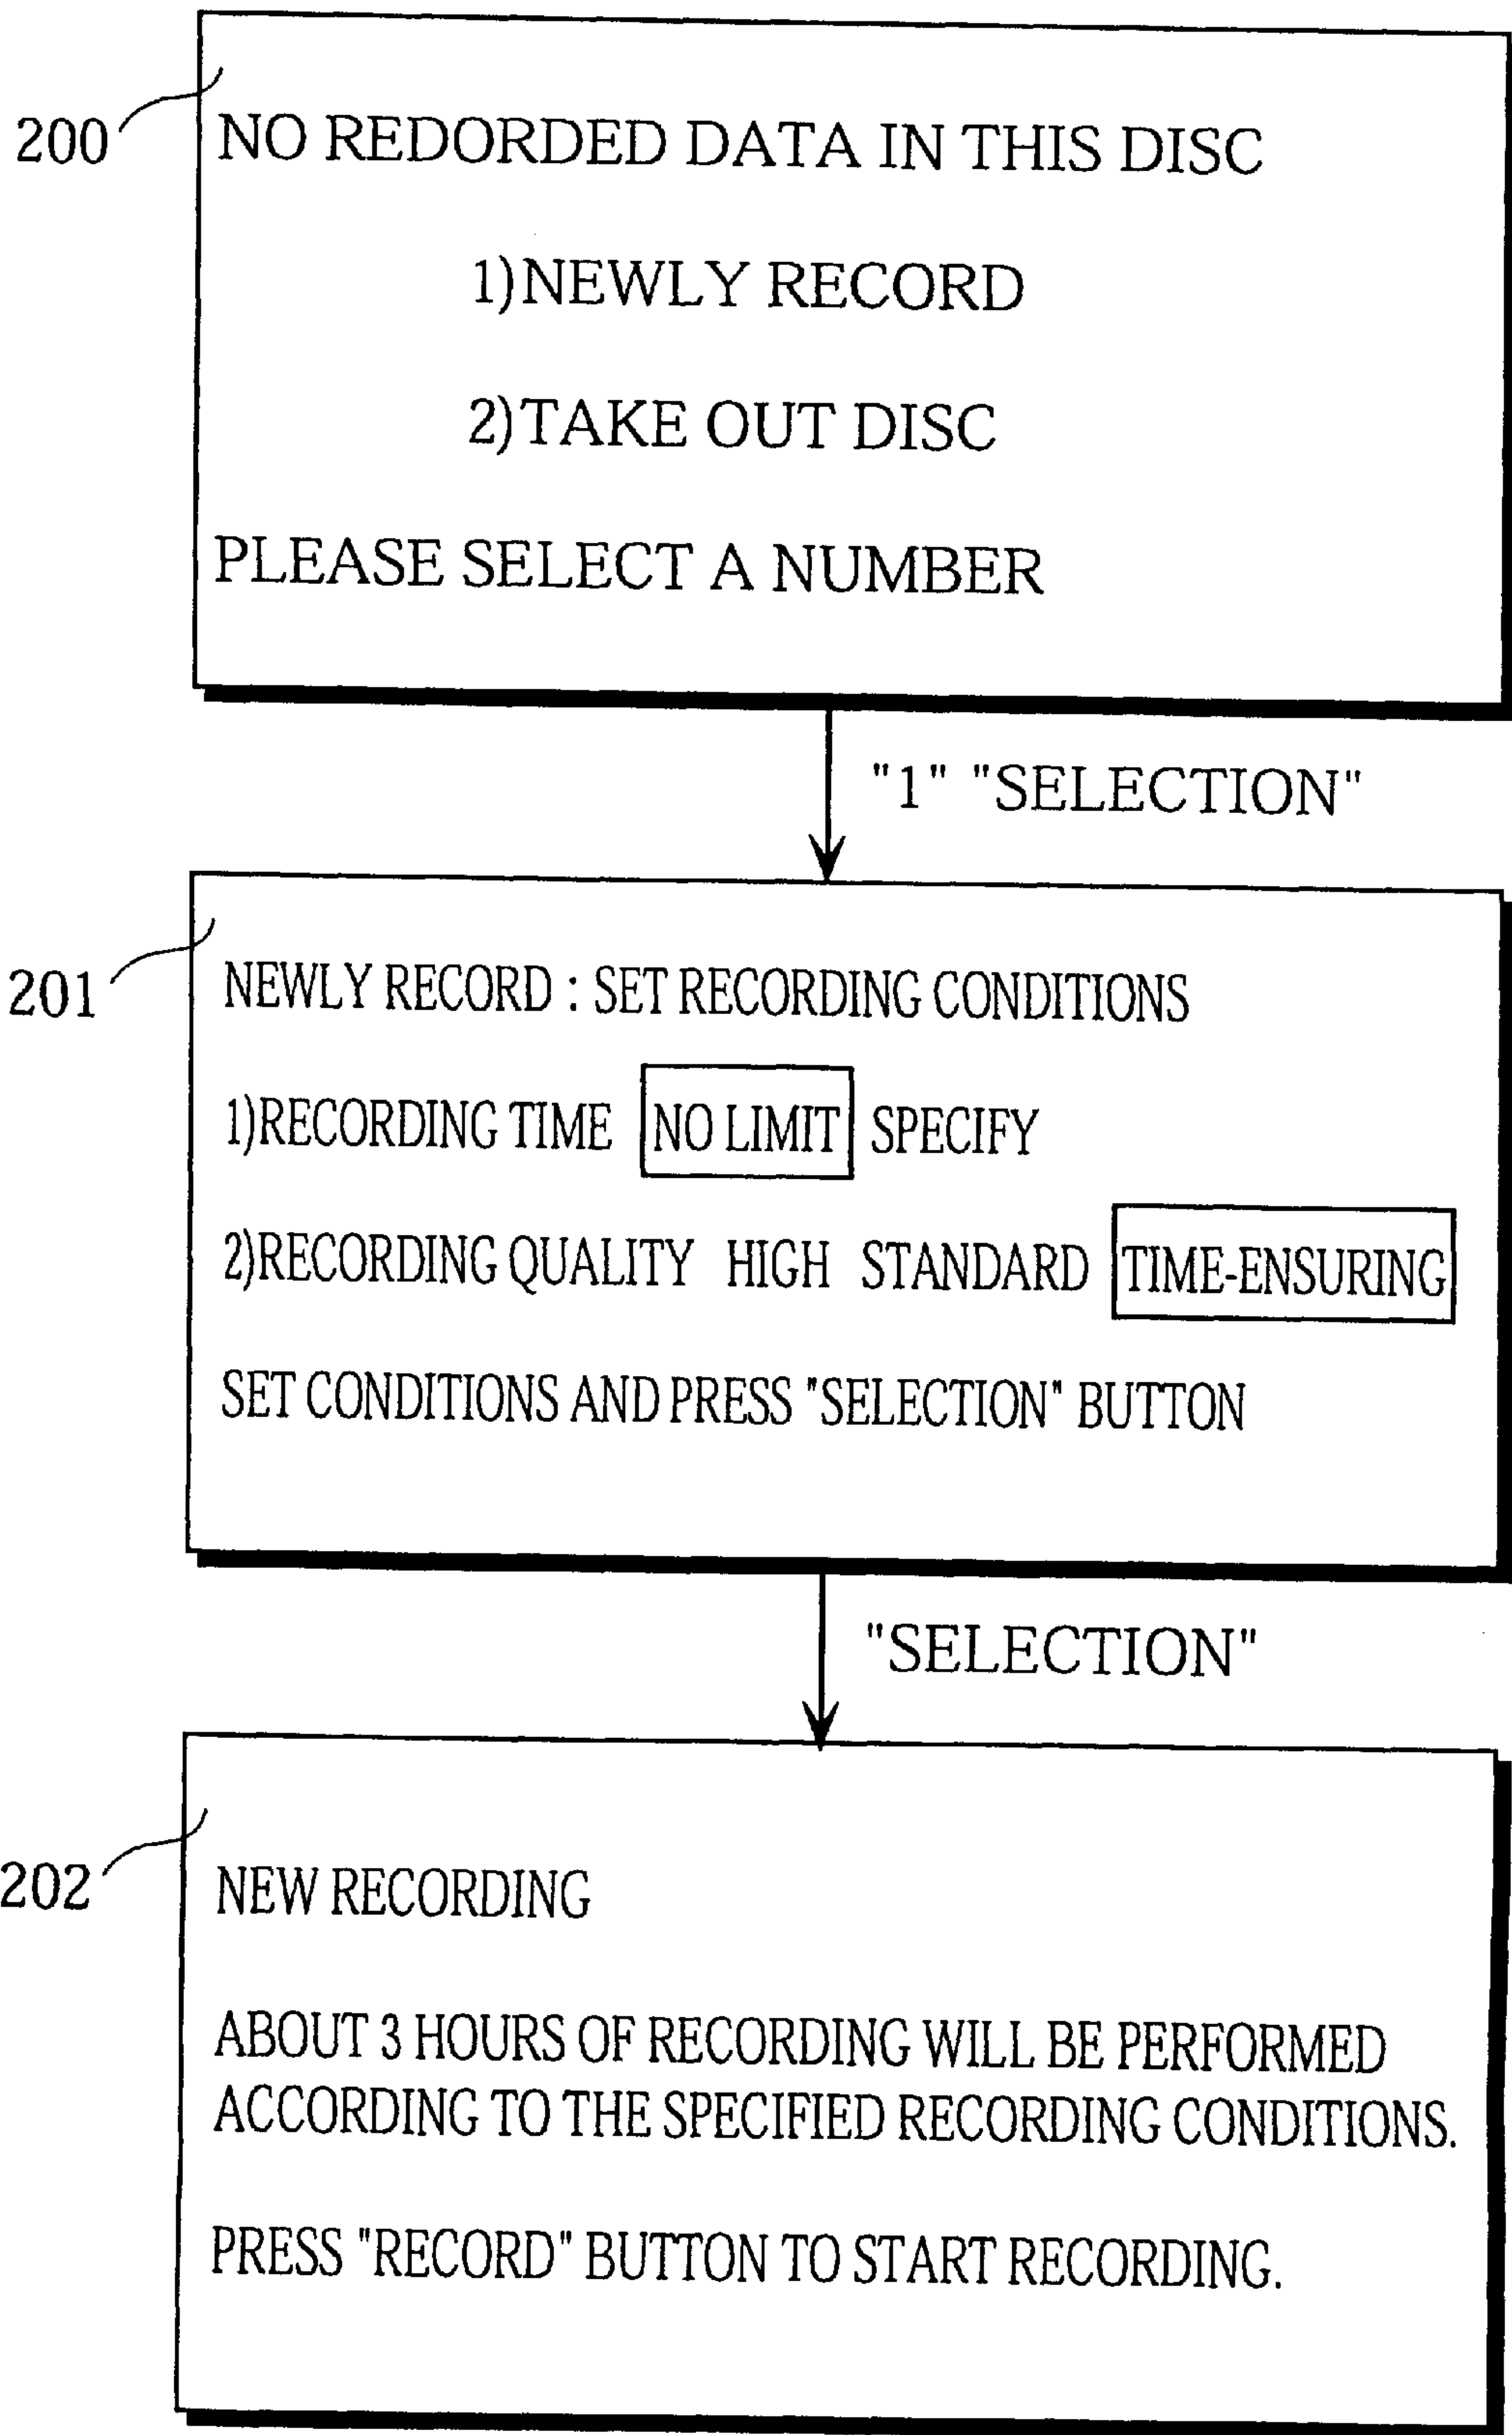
200

NO REDORDED DATA IN THIS DISC

1)NEWLY RECORD

2)TAKE OUT DISC

PLEASE SELECT A NUMBER

"1" "SELECTION"

201

NEWLY RECORD : SET RECORDING CONDITIONS

1)RECORDING TIME NO LIMIT SPECIFY

2)RECORDING QUALITY HIGH STANDARD TIME-ENSURING

SET CONDITIONS AND PRESS "SELECTION" BUTTON

"SELECTION"

202

NEW RECORDING

ABOUT 3 HOURS OF RECORDING WILL BE PERFORMED ACCORDING TO THE SPECIFIED RECORDING CONDITIONS.

PRESS "RECORD" BUTTON TO START RECORDING.